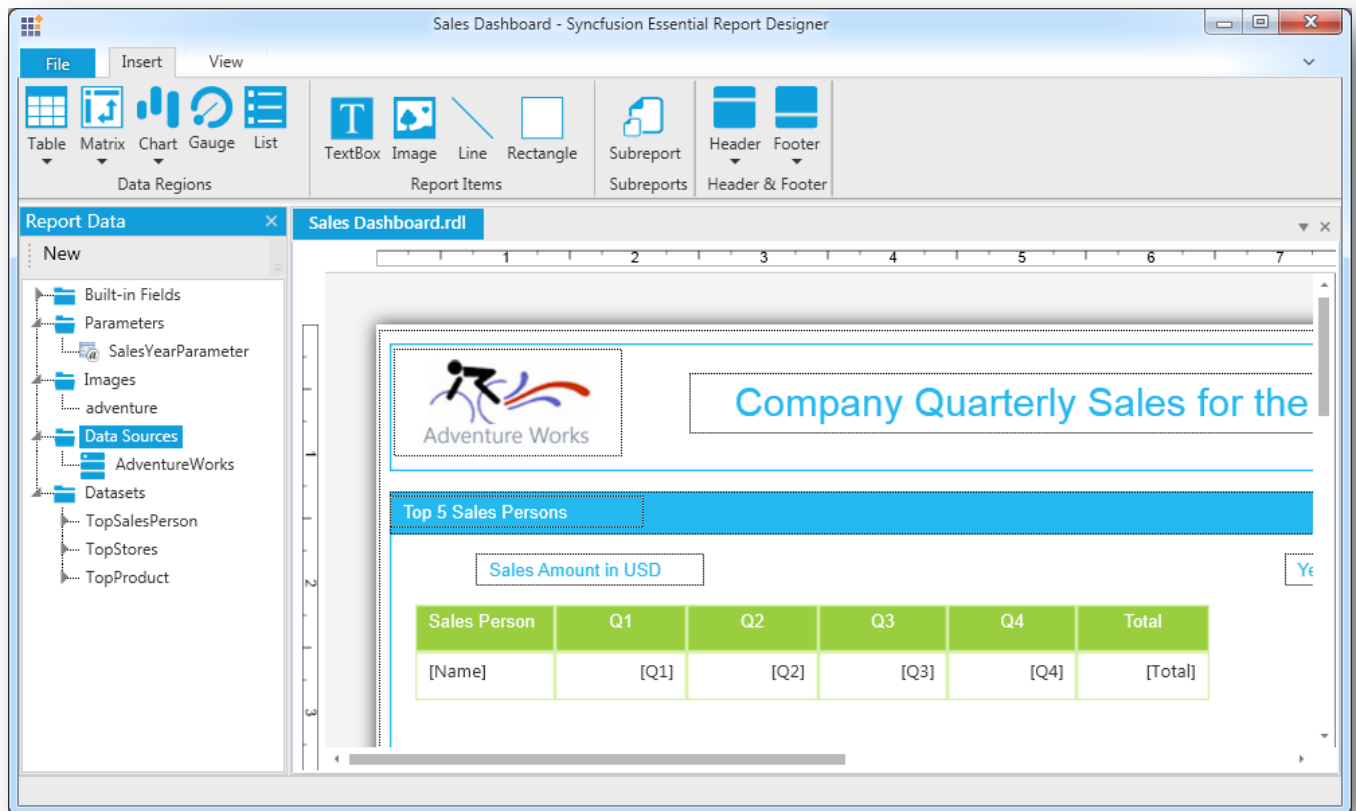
Sales Dashboard - Syncfusion Essential Report Designer

File Insert View

Table Matrix Chart Gauge List
Data Regions

TextBox Image Line Rectangle
Report Items

Subreport
Subreports

Header Footer
Header & Footer

Report Data
New

Built-in Fields
Parameters
SalesYearParameter
Images
adventure
Data Sources
AdventureWorks
Datasets
TopSalesPerson
TopStores
TopProduct

Sales Dashboard.rdl

1 2 3 4 5 6 7

Adventure Works

Company Quarterly Sales for the

Top 5 Sales Persons

Sales Amount in USD

Ye

| Sales Person | Q1 | Q2 | Q3 | Q4 | Total |
|---|---|---|---|---|---|
| [Name] | [Q1] | [Q2] | [Q3] | [Q4] | [Total] |